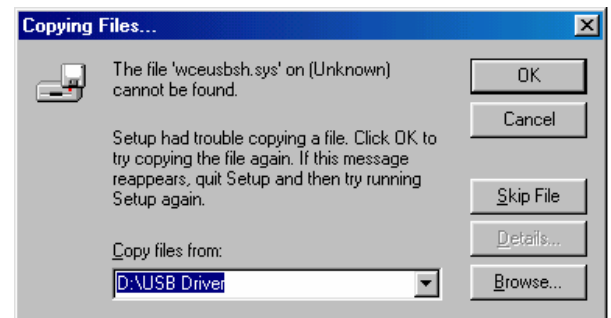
Copying Files...

The file 'wceusbsh.sys' on (Unknown) cannot be found.

Setup had trouble copying a file. Click OK to try copying the file again. If this message reappears, quit Setup and then try running Setup again.

Copy files from:

D:\USB Driver

OK

Cancel

Skip File

Details...

Browse...